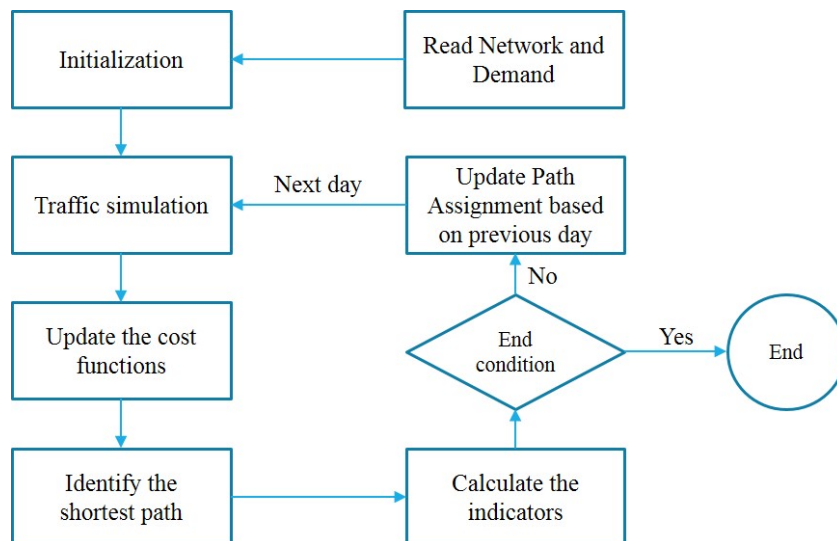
Initialization

Read Network and Demand

Traffic simulation

Next day

Update Path Assignment based on previous day

No

Update the cost functions

End condition

Yes

End

Identify the shortest path

Calculate the indicators